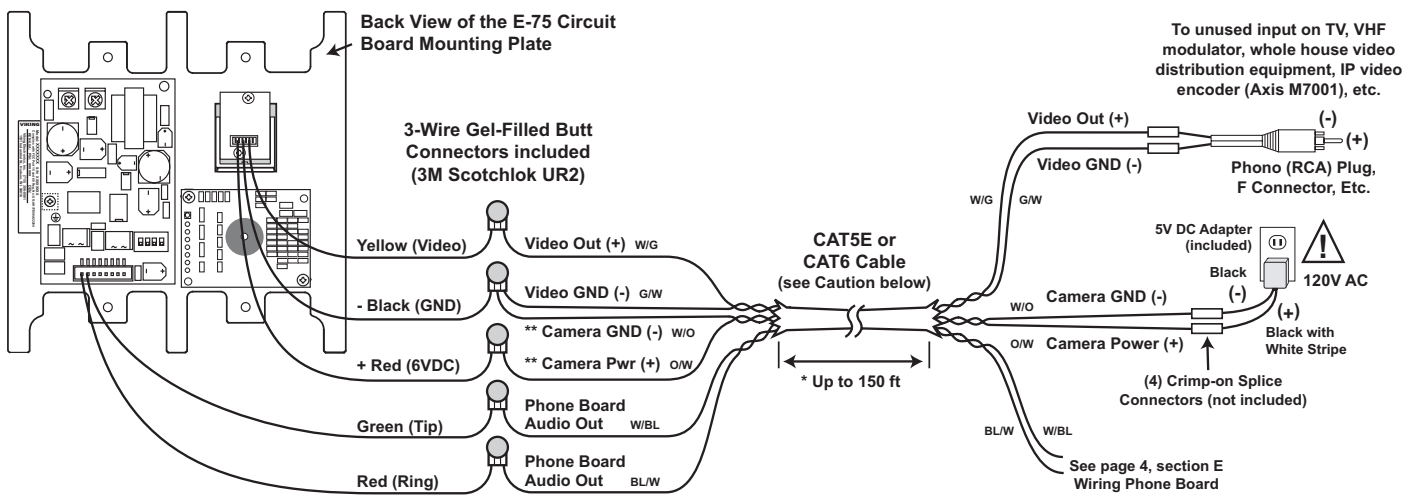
Back View of the E-75 Circuit Board Mounting Plate

To unused input on TV, VHF modulator, whole house video distribution equipment, IP video encoder (Axis M7001), etc.

VIKING

3-Wire Gel-Filled Butt Connectors included (3M Scotchlok UR2)

Video Out (+)

(-)

(+)

Video GND (-)

Phono (RCA) Plug, F Connector, Etc.

W/G

G/W

5V DC Adapter (included)

Yellow (Video)

Video Out (+) W/G

CAT5E or CAT6 Cable (see Caution below)

Black

120V AC

(-)

- Black (GND)

Video GND (-) G/W

W/O

Camera GND (-)

(+)

Black with White Stripe

** Camera GND (-) W/O

+ Red (6VDC)

** Camera Pwr (+) O/W

O/W

Camera Power (+)

* Up to 150 ft

(4) Crimp-on Splice Connectors (not included)

Phone Board Audio Out W/BL

Green (Tip)

BL/W

W/BL

Phone Board Audio Out BL/W

See page 4, section E Wiring Phone Board

Red (Ring)